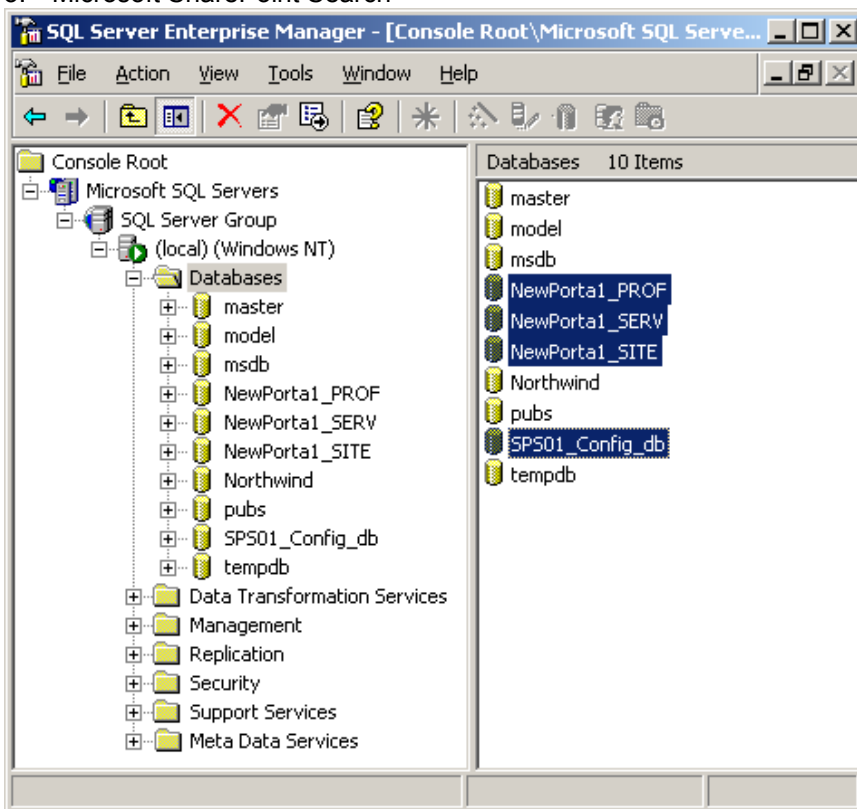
SQL Server Enterprise Manager - [Console Root\Microsoft SQL Serve...

File Action View Tools Window Help

Console Root
Microsoft SQL Servers
SQL Server Group
(local) (Windows NT)
Databases
master
model
msdb
NewPorta1_PROF
NewPorta1_SERV
NewPorta1_SITE
Northwind
pubs
SPS01_Config_db
tempdb
Data Transformation Services
Management
Replication
Security
Support Services
Meta Data Services

Databases 10 Items
master
model
msdb
NewPorta1_PROF
NewPorta1_SERV
NewPorta1_SITE
Northwind
pubs
SPS01_Config_db
tempdb